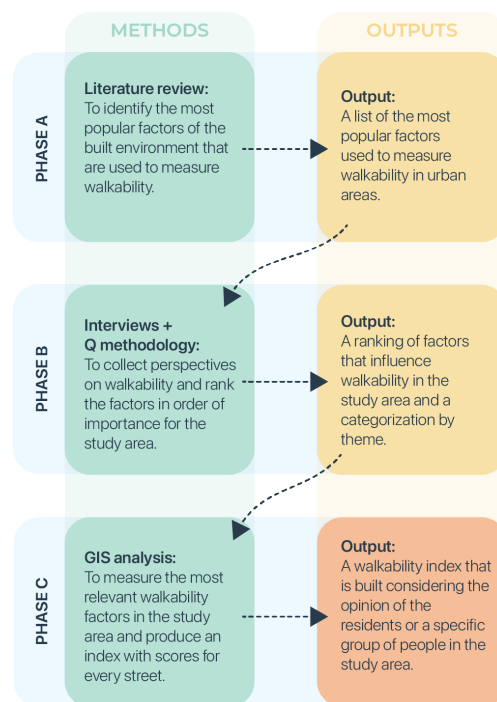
METHODS

OUTPUTS

PHASE A

Literature review:
To identify the most popular factors of the built environment that are used to measure walkability.

Output:
A list of the most popular factors used to measure walkability in urban areas.

PHASE B

Interviews + Q methodology:
To collect perspectives on walkability and rank the factors in order of importance for the study area.

Output:
A ranking of factors that influence walkability in the study area and a categorization by theme.

PHASE C

GIS analysis:
To measure the most relevant walkability factors in the study area and produce an index with scores for every street.

Output:
A walkability index that is built considering the opinion of the residents or a specific group of people in the study area.